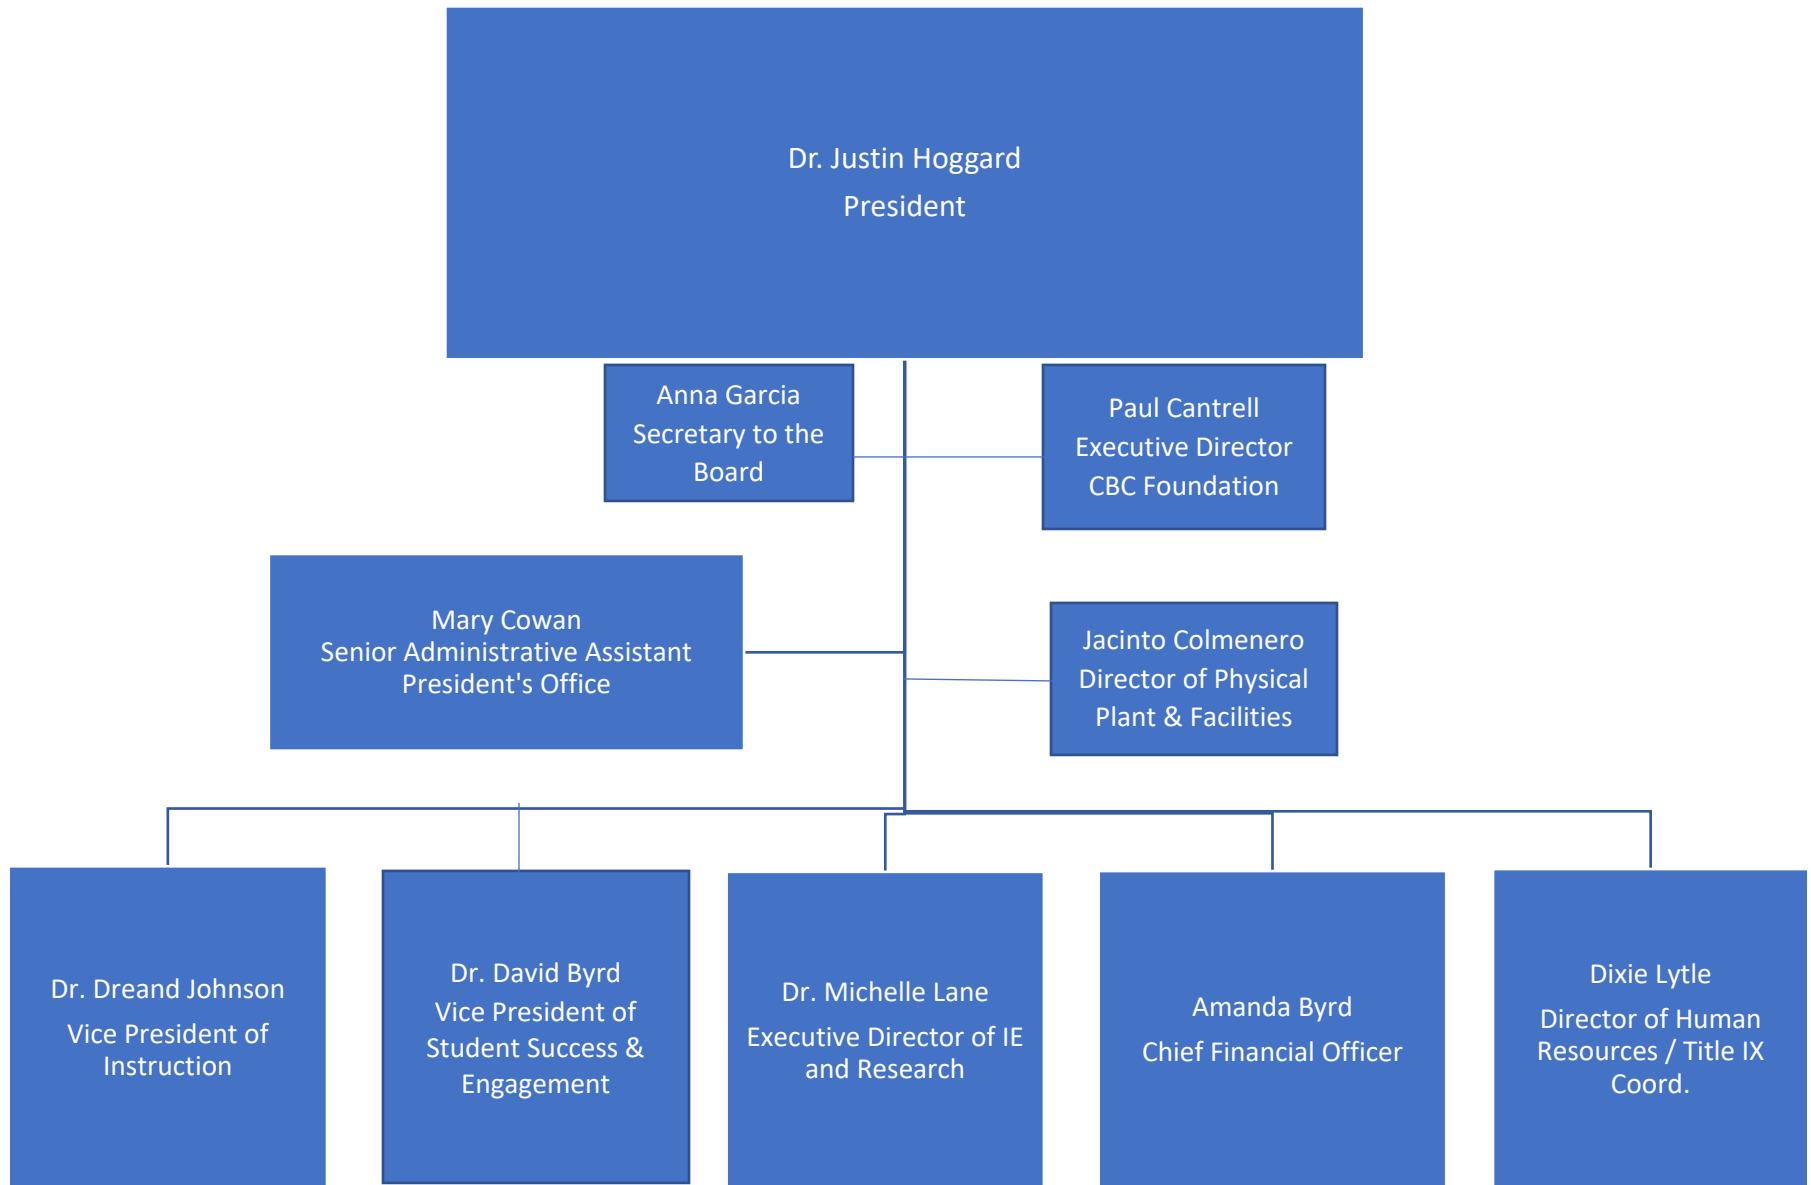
Dr. Justin Hoggard
President

Anna Garcia
Secretary to the Board

Paul Cantrell
Executive Director
CBC Foundation

Mary Cowan
Senior Administrative Assistant
President's Office

Jacinto Colmenero
Director of Physical Plant & Facilities

Dr. Dreand Johnson
Vice President of Instruction

Dr. David Byrd
Vice President of Student Success & Engagement

Dr. Michelle Lane
Executive Director of IE and Research

Amanda Byrd
Chief Financial Officer

Dixie Lytle
Director of Human Resources / Title IX Coord.